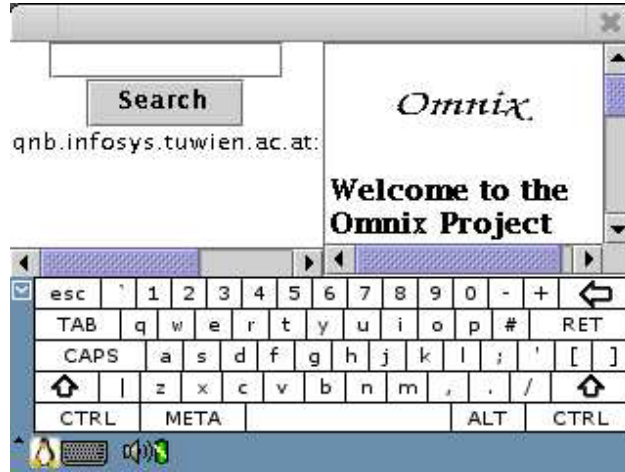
Search

qnb.infosys.tuwien.ac.at:

Omnix

Welcome to the Omnix Project

esc ` 1 2 3 4 5 6 7 8 9 0 - +
TAB q w e r t y u i o p # RET
CAPS a s d f g h j k l ; ' [ ]
| z x c v b n m , . /
CTRL META ALT CTRL